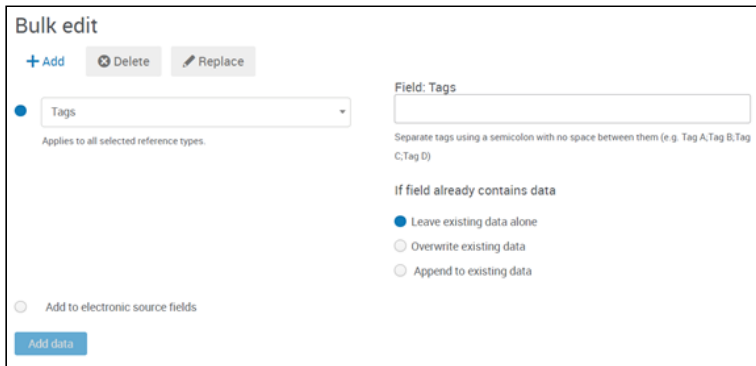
Bulk edit

+ Add   Delete   Replace

Tags

Applies to all selected reference types.

Field: Tags

Separate tags using a semicolon with no space between them (e.g. Tag A;Tag B;Tag C;Tag D)

If field already contains data

Leave existing data alone

Overwrite existing data

Append to existing data

Add to electronic source fields

Add data